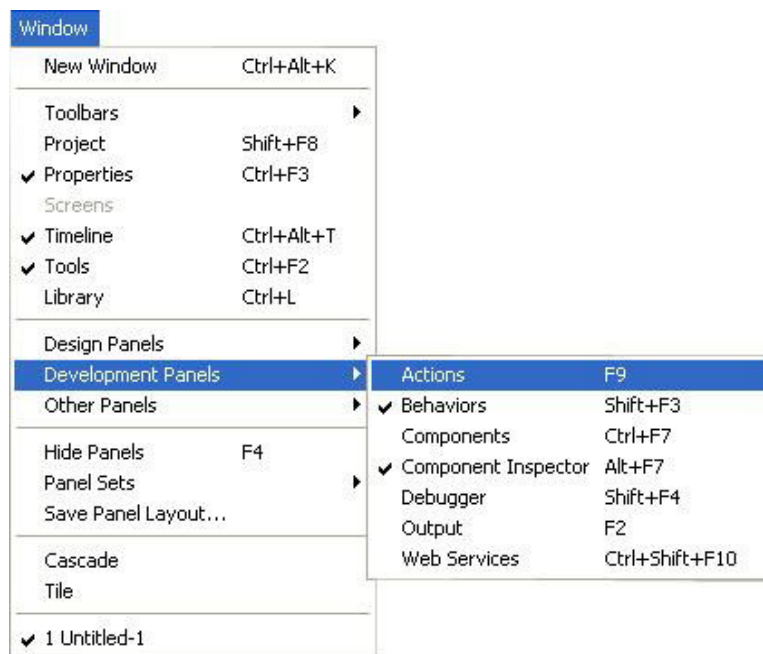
Window

New Window Ctrl+Alt+K

Toolbars
Project Shift+F8
✔ Properties Ctrl+F3
Screens
✔ Timeline Ctrl+Alt+T
✔ Tools Ctrl+F2
Library Ctrl+L

Design Panels
Development Panels
Other Panels

Hide Panels F4
Panel Sets
Save Panel Layout...

Cascade
Tile

✔ 1 Untitled-1

Actions F9
✔ Behaviors Shift+F3
Components Ctrl+F7
✔ Component Inspector Alt+F7
Debugger Shift+F4
Output F2
Web Services Ctrl+Shift+F10